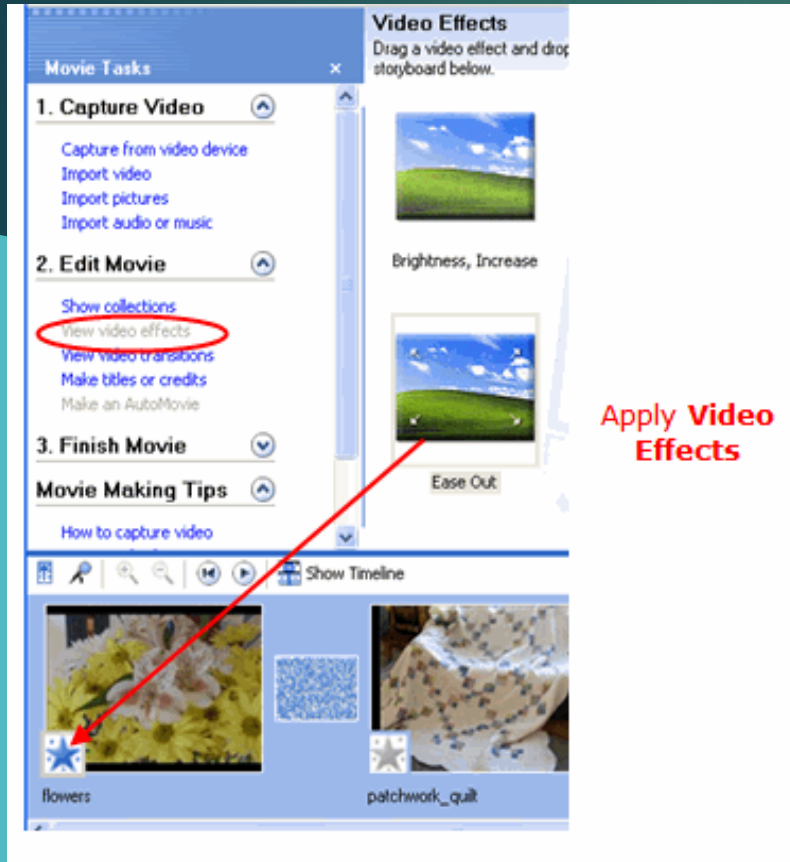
Movie Tasks ×

1. Capture Video

Capture from video device
Import video
Import pictures
Import audio or music

2. Edit Movie

Show collections
View video effects
View video transitions
Make titles or credits
Make an AutoMovie

3. Finish Movie

Movie Making Tips

How to capture video

Video Effects
Drag a video effect and drop storyboard below.

Brightness, Increase

Ease Out

Show Timeline

flowers

patchwork_quilt

Apply Video Effects